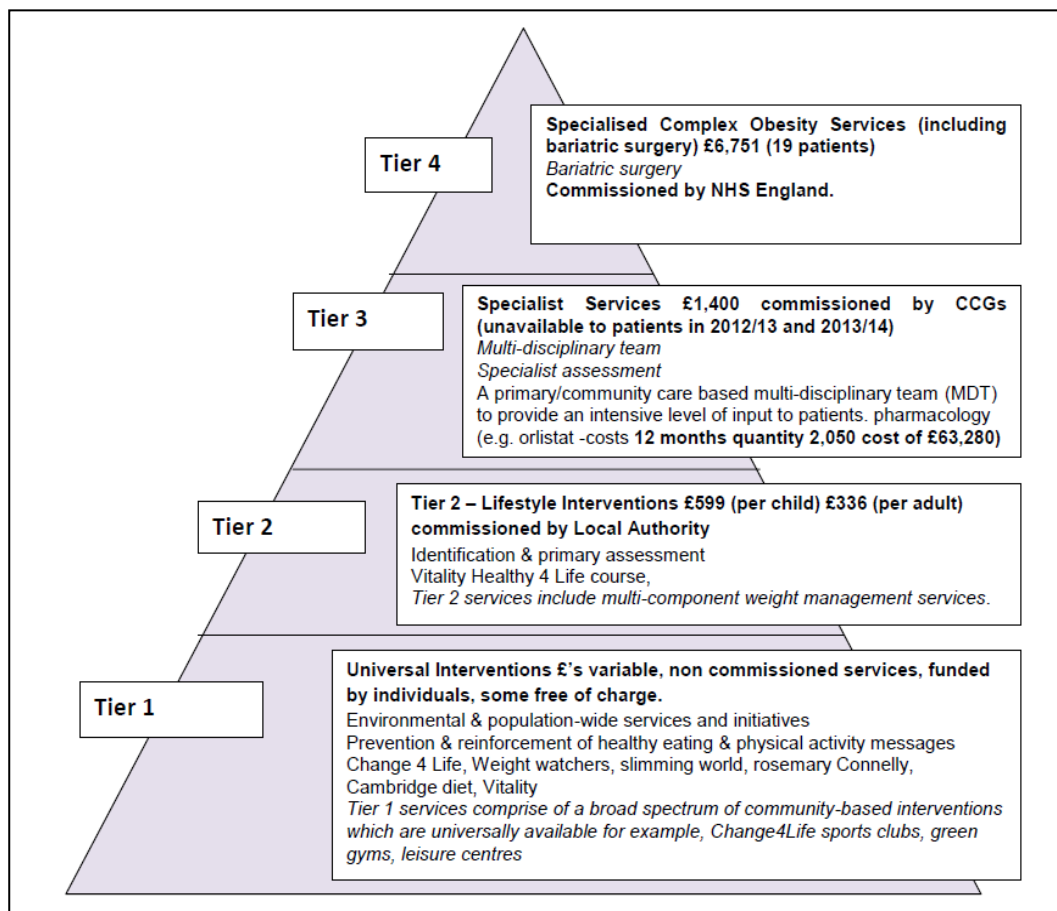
Tier 4

Specialised Complex Obesity Services (including bariatric surgery) £6,751 (19 patients)
Bariatric surgery
Commissioned by NHS England.

Tier 3

Specialist Services £1,400 commissioned by CCGs (unavailable to patients in 2012/13 and 2013/14)
Multi-disciplinary team
Specialist assessment
A primary/community care based multi-disciplinary team (MDT) to provide an intensive level of input to patients. pharmacology (e.g. orlistat -costs 12 months quantity 2,050 cost of £63,280)

Tier 2

Tier 2 – Lifestyle Interventions £599 (per child) £336 (per adult) commissioned by Local Authority
Identification & primary assessment
Vitality Healthy 4 Life course,
Tier 2 services include multi-component weight management services.

Tier 1

Universal Interventions £'s variable, non commissioned services, funded by individuals, some free of charge.
Environmental & population-wide services and initiatives
Prevention & reinforcement of healthy eating & physical activity messages
Change 4 Life, Weight watchers, slimming world, rosemary Connelly, Cambridge diet, Vitality
Tier 1 services comprise of a broad spectrum of community-based interventions which are universally available for example, Change4Life sports clubs, green gyms, leisure centres